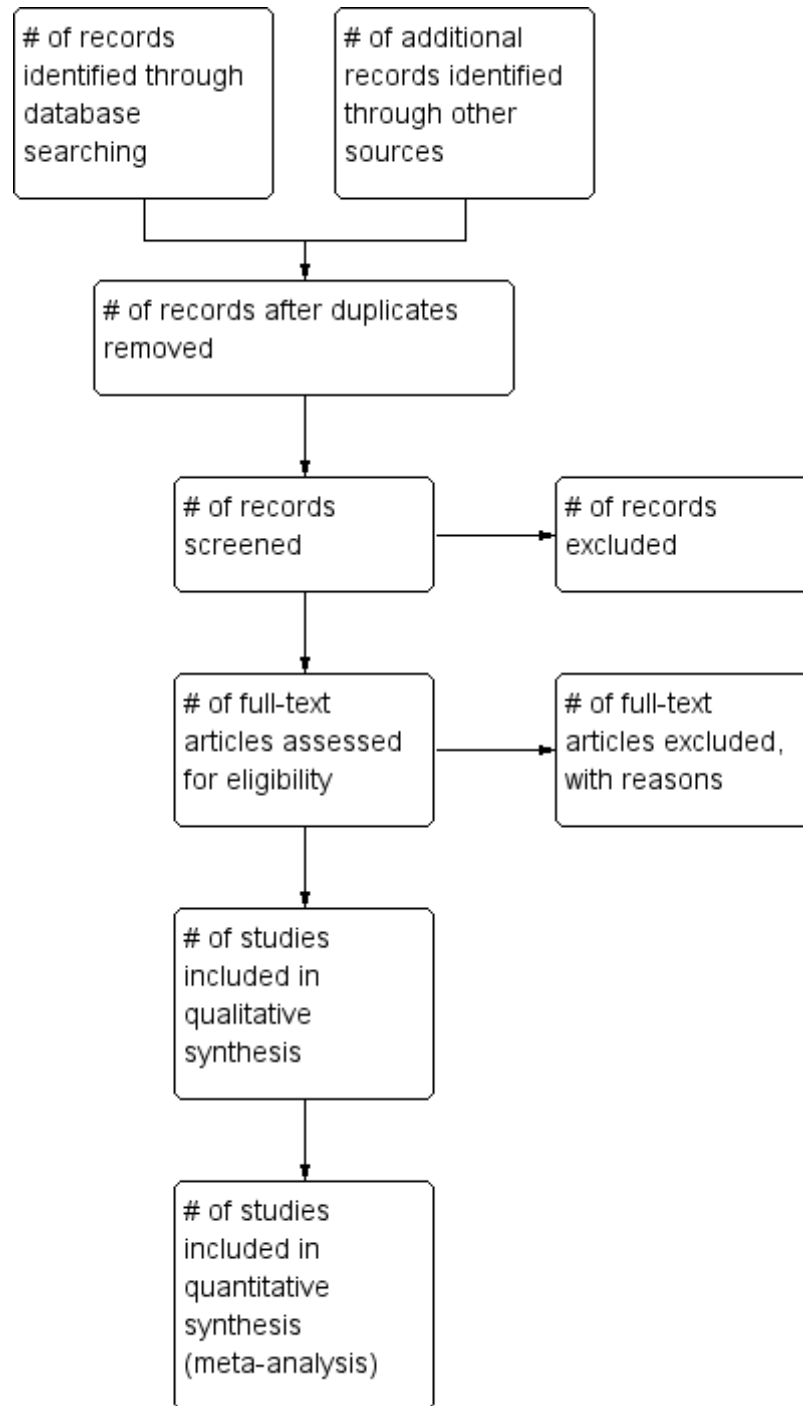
# of records identified through database searching

# of additional records identified through other sources

# of records after duplicates removed

# of records screened

# of records excluded

# of full-text articles assessed for eligibility

# of full-text articles excluded, with reasons

# of studies included in qualitative synthesis

# of studies included in quantitative synthesis (meta-analysis)